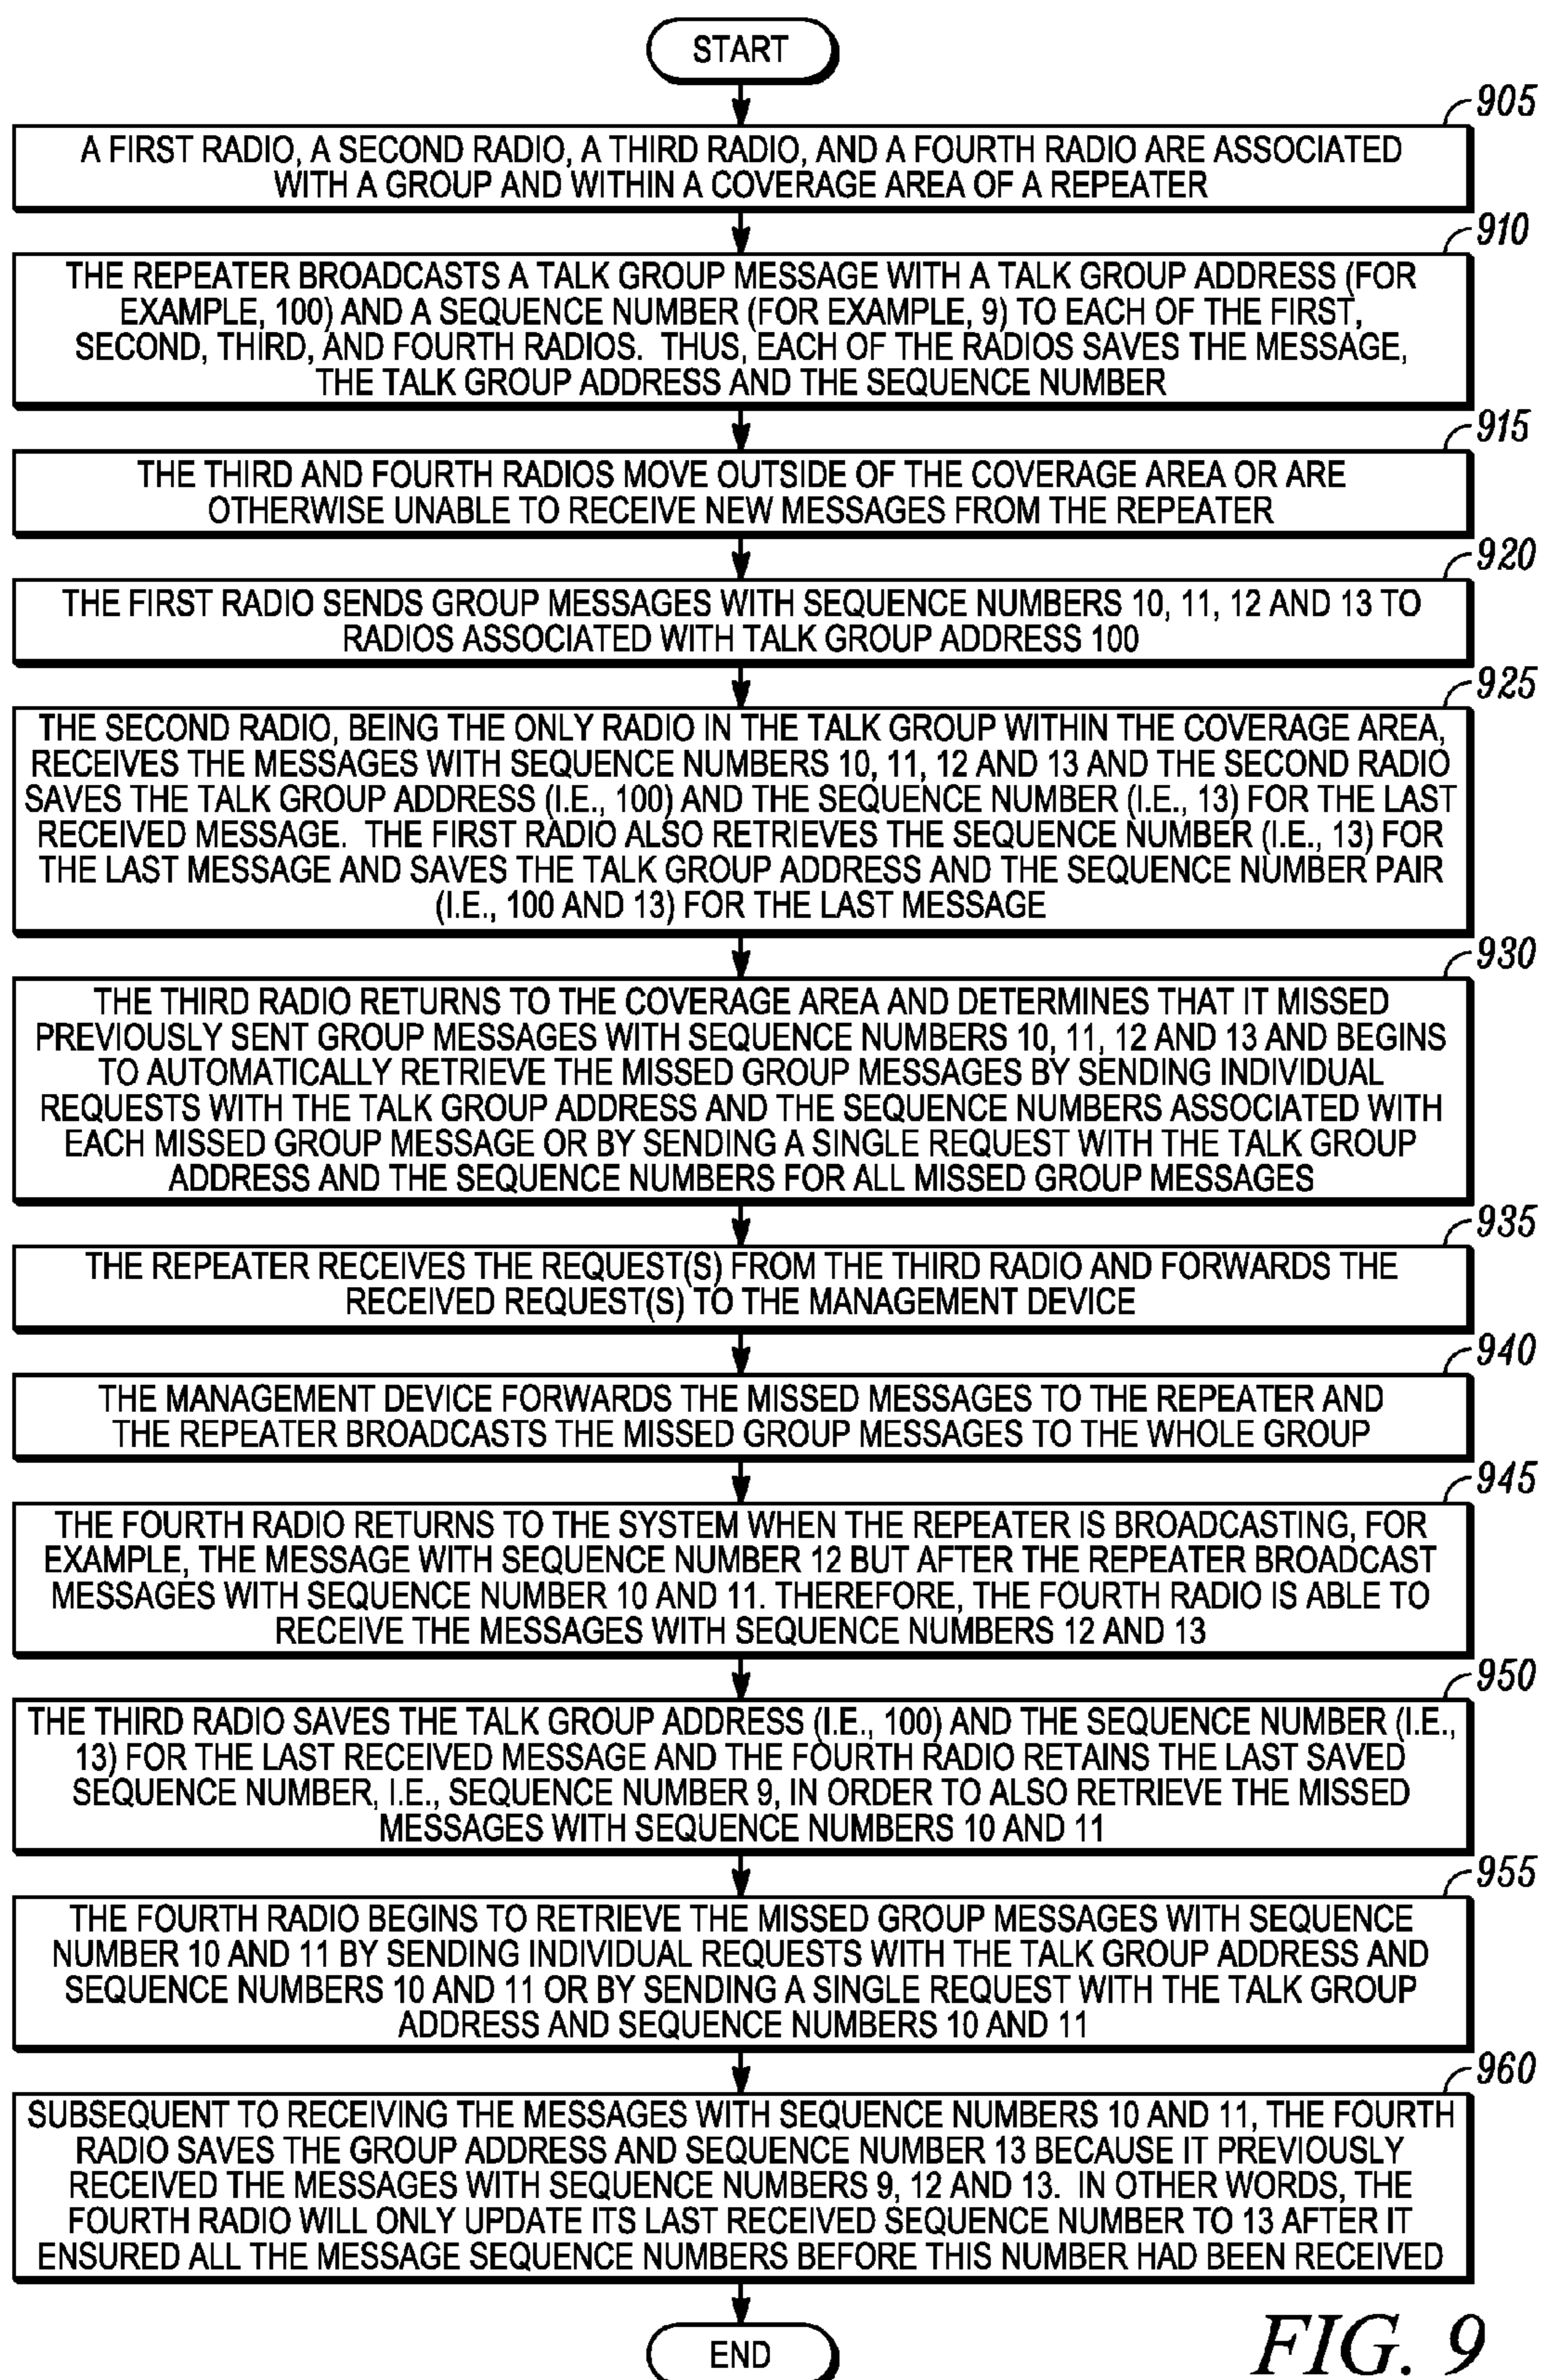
START

905

A FIRST RADIO, A SECOND RADIO, A THIRD RADIO, AND A FOURTH RADIO ARE ASSOCIATED WITH A GROUP AND WITHIN A COVERAGE AREA OF A REPEATER

910

THE REPEATER BROADCASTS A TALK GROUP MESSAGE WITH A TALK GROUP ADDRESS (FOR EXAMPLE, 100) AND A SEQUENCE NUMBER (FOR EXAMPLE, 9) TO EACH OF THE FIRST, SECOND, THIRD, AND FOURTH RADIOS. THUS, EACH OF THE RADIOS SAVES THE MESSAGE, THE TALK GROUP ADDRESS AND THE SEQUENCE NUMBER

915

THE THIRD AND FOURTH RADIOS MOVE OUTSIDE OF THE COVERAGE AREA OR ARE OTHERWISE UNABLE TO RECEIVE NEW MESSAGES FROM THE REPEATER

920

THE FIRST RADIO SENDS GROUP MESSAGES WITH SEQUENCE NUMBERS 10, 11, 12 AND 13 TO RADIOS ASSOCIATED WITH TALK GROUP ADDRESS 100

925

THE SECOND RADIO, BEING THE ONLY RADIO IN THE TALK GROUP WITHIN THE COVERAGE AREA, RECEIVES THE MESSAGES WITH SEQUENCE NUMBERS 10, 11, 12 AND 13 AND THE SECOND RADIO SAVES THE TALK GROUP ADDRESS (I.E., 100) AND THE SEQUENCE NUMBER (I.E., 13) FOR THE LAST RECEIVED MESSAGE. THE FIRST RADIO ALSO RETRIEVES THE SEQUENCE NUMBER (I.E., 13) FOR THE LAST MESSAGE AND SAVES THE TALK GROUP ADDRESS AND THE SEQUENCE NUMBER PAIR (I.E., 100 AND 13) FOR THE LAST MESSAGE

930

THE THIRD RADIO RETURNS TO THE COVERAGE AREA AND DETERMINES THAT IT MISSED PREVIOUSLY SENT GROUP MESSAGES WITH SEQUENCE NUMBERS 10, 11, 12 AND 13 AND BEGINS TO AUTOMATICALLY RETRIEVE THE MISSED GROUP MESSAGES BY SENDING INDIVIDUAL REQUESTS WITH THE TALK GROUP ADDRESS AND THE SEQUENCE NUMBERS ASSOCIATED WITH EACH MISSED GROUP MESSAGE OR BY SENDING A SINGLE REQUEST WITH THE TALK GROUP ADDRESS AND THE SEQUENCE NUMBERS FOR ALL MISSED GROUP MESSAGES

935

THE REPEATER RECEIVES THE REQUEST(S) FROM THE THIRD RADIO AND FORWARDS THE RECEIVED REQUEST(S) TO THE MANAGEMENT DEVICE

940

THE MANAGEMENT DEVICE FORWARDS THE MISSED MESSAGES TO THE REPEATER AND THE REPEATER BROADCASTS THE MISSED GROUP MESSAGES TO THE WHOLE GROUP

945

THE FOURTH RADIO RETURNS TO THE SYSTEM WHEN THE REPEATER IS BROADCASTING, FOR EXAMPLE, THE MESSAGE WITH SEQUENCE NUMBER 12 BUT AFTER THE REPEATER BROADCAST MESSAGES WITH SEQUENCE NUMBER 10 AND 11. THEREFORE, THE FOURTH RADIO IS ABLE TO RECEIVE THE MESSAGES WITH SEQUENCE NUMBERS 12 AND 13

950

THE THIRD RADIO SAVES THE TALK GROUP ADDRESS (I.E., 100) AND THE SEQUENCE NUMBER (I.E., 13) FOR THE LAST RECEIVED MESSAGE AND THE FOURTH RADIO RETAINS THE LAST SAVED SEQUENCE NUMBER, I.E., SEQUENCE NUMBER 9, IN ORDER TO ALSO RETRIEVE THE MISSED MESSAGES WITH SEQUENCE NUMBERS 10 AND 11

955

THE FOURTH RADIO BEGINS TO RETRIEVE THE MISSED GROUP MESSAGES WITH SEQUENCE NUMBER 10 AND 11 BY SENDING INDIVIDUAL REQUESTS WITH THE TALK GROUP ADDRESS AND SEQUENCE NUMBERS 10 AND 11 OR BY SENDING A SINGLE REQUEST WITH THE TALK GROUP ADDRESS AND SEQUENCE NUMBERS 10 AND 11

960

SUBSEQUENT TO RECEIVING THE MESSAGES WITH SEQUENCE NUMBERS 10 AND 11, THE FOURTH RADIO SAVES THE GROUP ADDRESS AND SEQUENCE NUMBER 13 BECAUSE IT PREVIOUSLY RECEIVED THE MESSAGES WITH SEQUENCE NUMBERS 9, 12 AND 13. IN OTHER WORDS, THE FOURTH RADIO WILL ONLY UPDATE ITS LAST RECEIVED SEQUENCE NUMBER TO 13 AFTER IT ENSURED ALL THE MESSAGE SEQUENCE NUMBERS BEFORE THIS NUMBER HAD BEEN RECEIVED

END

FIG. 9